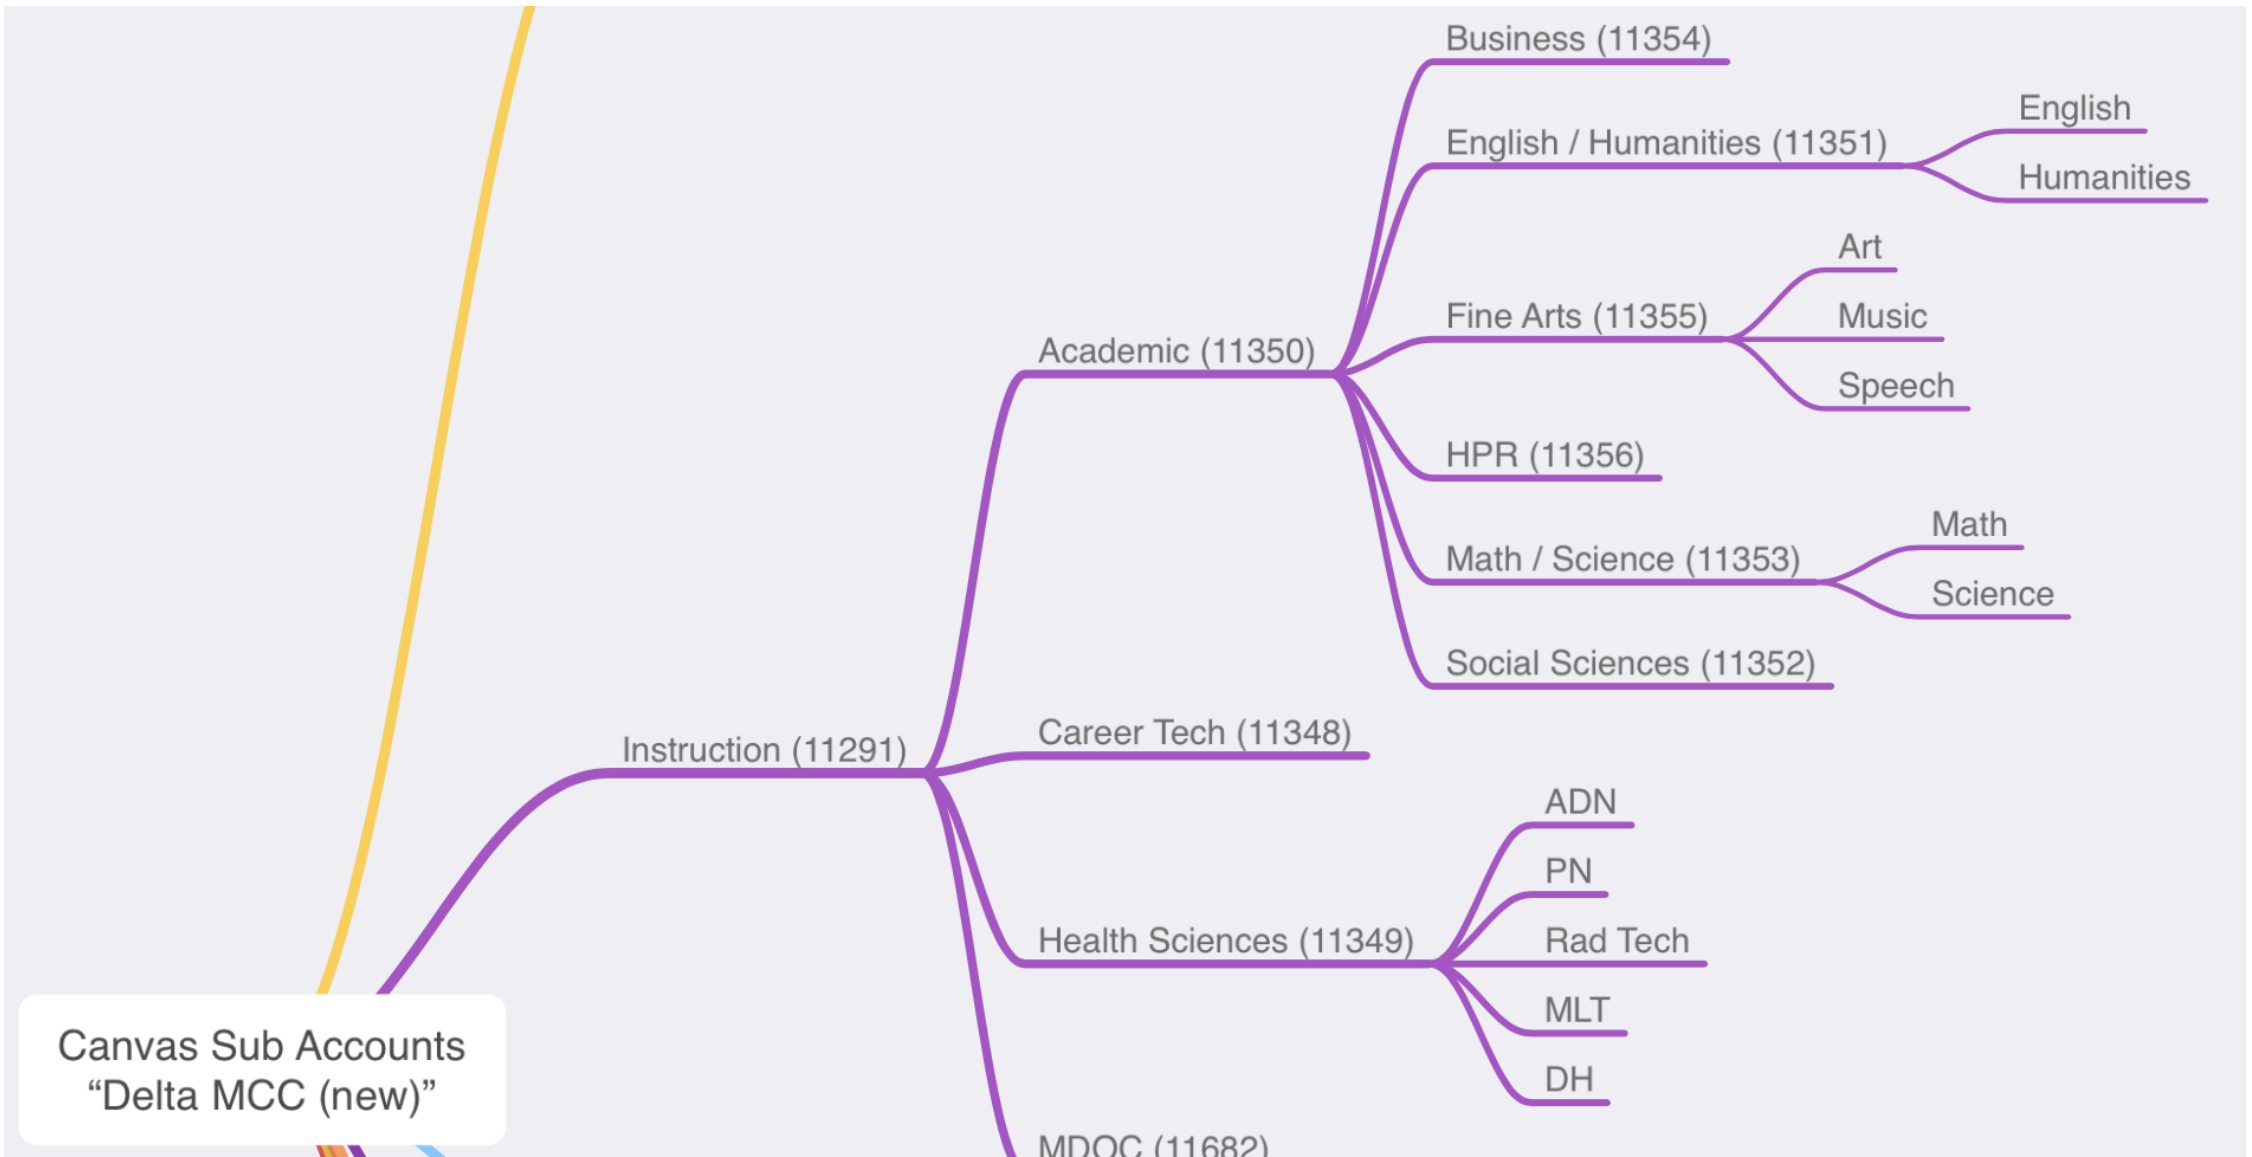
Business (11354)

English / Humanities (11351)

English

Humanities

Art

Fine Arts (11355)

Music

Speech

Academic (11350)

HPR (11356)

Math / Science (11353)

Math

Science

Social Sciences (11352)

Instruction (11291)

Career Tech (11348)

ADN

PN

Rad Tech

Health Sciences (11349)

MLT

DH

MDOC (11682)

Canvas Sub Accounts
“Delta MCC (new)”